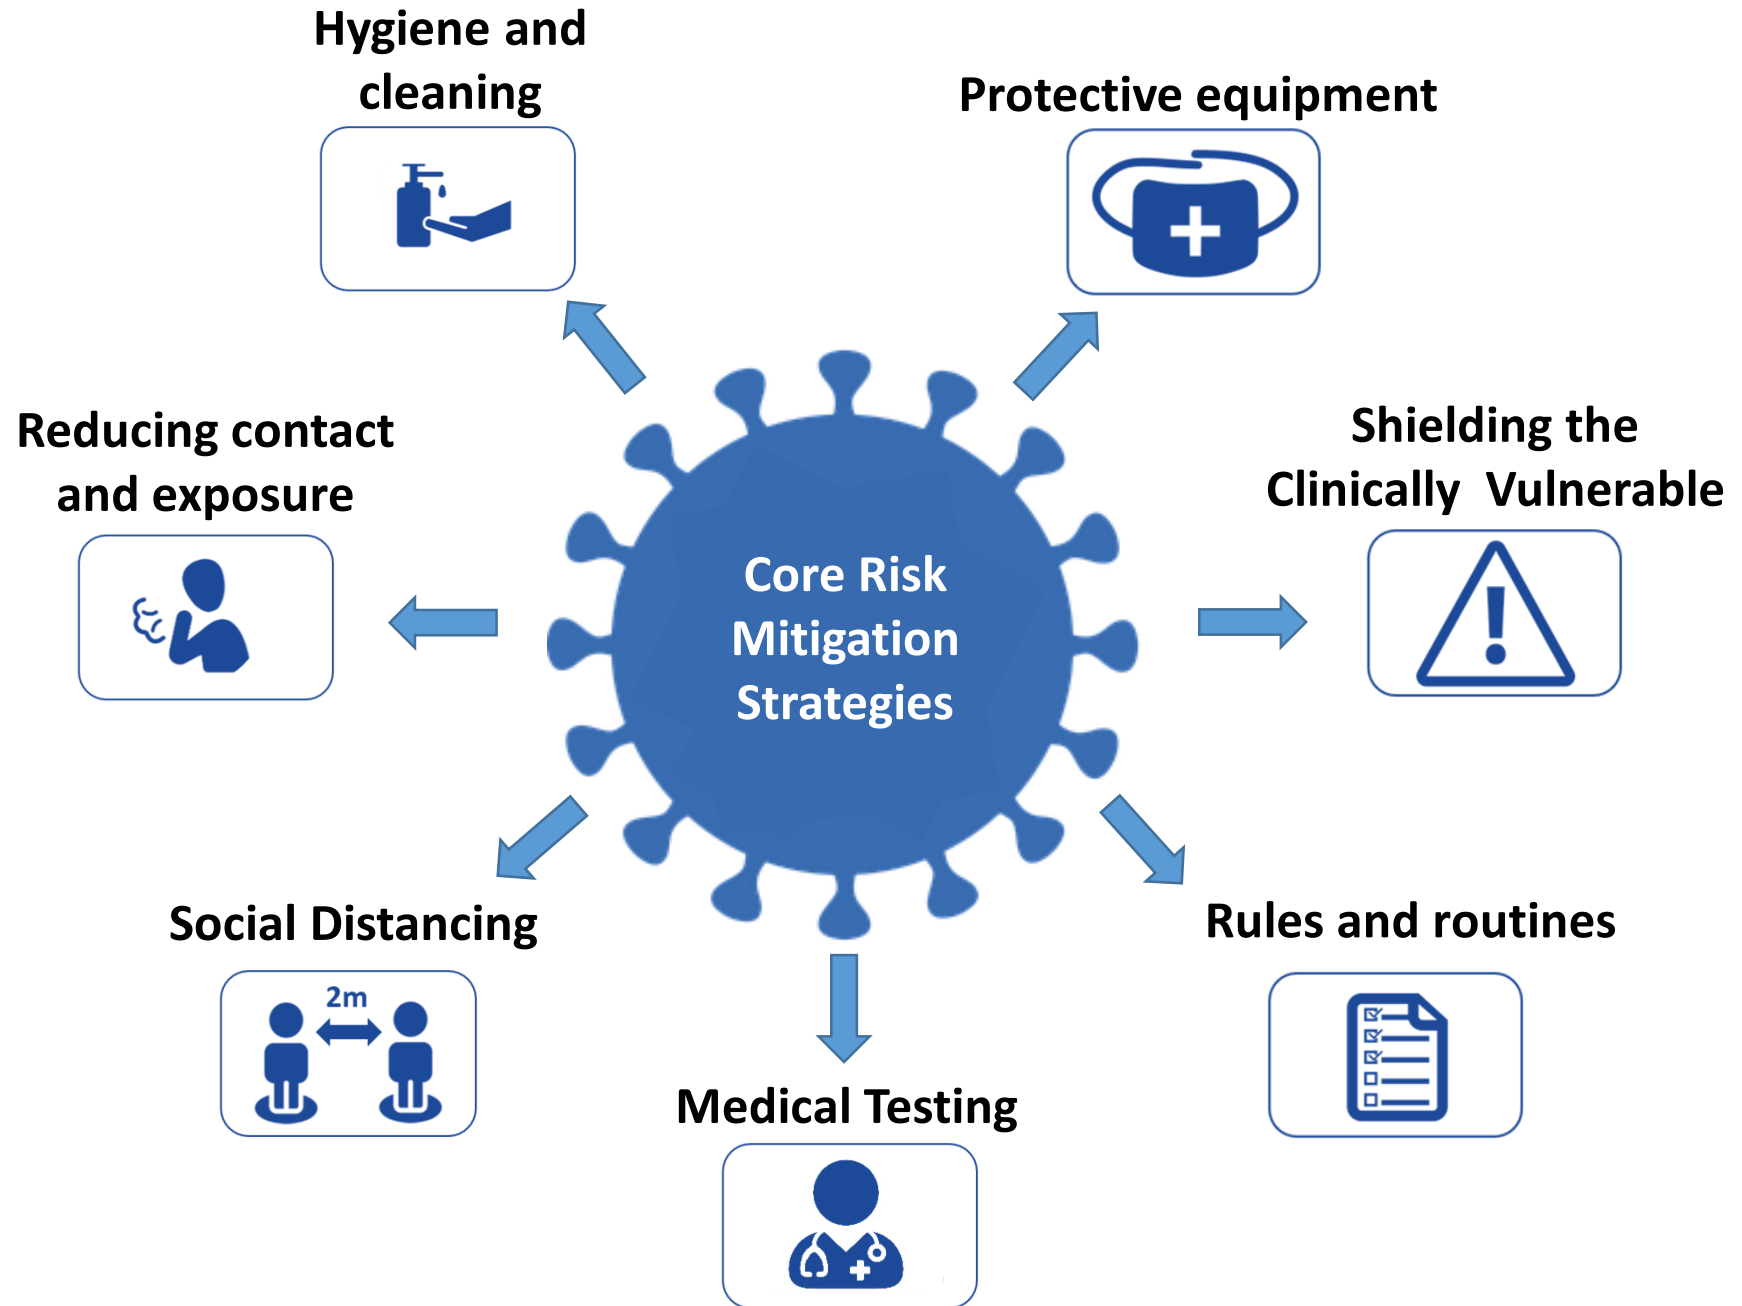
Hygiene and cleaning

Protective equipment

Reducing contact and exposure

Core Risk Mitigation Strategies

Shielding the Clinically Vulnerable

Social Distancing

2m

Rules and routines

Medical Testing